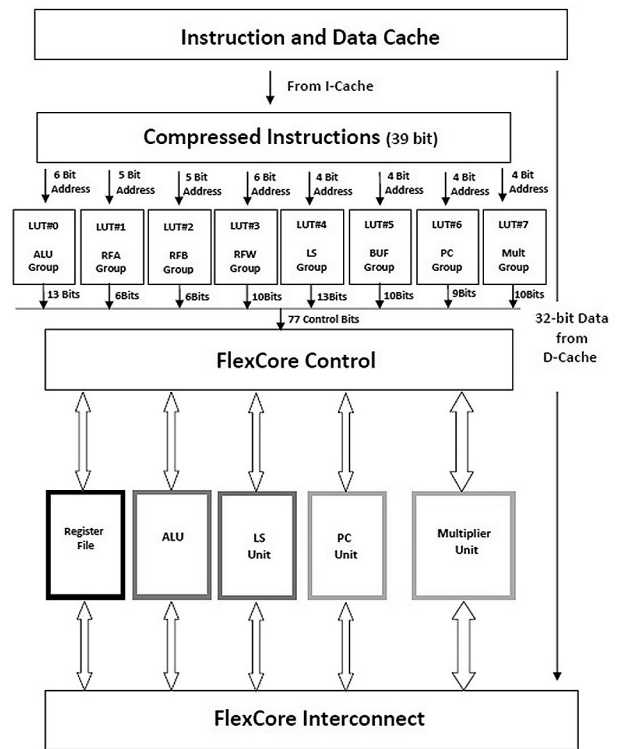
Instruction and Data Cache

From I-Cache

Compressed Instructions (39 bit)

6 Bit Address
5 Bit Address
5 Bit Address
6 Bit Address
4 Bit Address
4 Bit Address
4 Bit Address
4 Bit Address

LUT#0 ALU Group
LUT#1 RFA Group
LUT#2 RFB Group
LUT#3 RFW Group
LUT#4 LS Group
LUT#5 BUF Group
LUT#6 PC Group
LUT#7 Mult Group

13 Bits
6Bits
6Bits
10Bits
13Bits
10Bits
9Bits
10Bits

77 Control Bits

32-bit Data from D-Cache

FlexCore Control

Register File
ALU
LS Unit
PC Unit
Multiplier Unit

FlexCore Interconnect